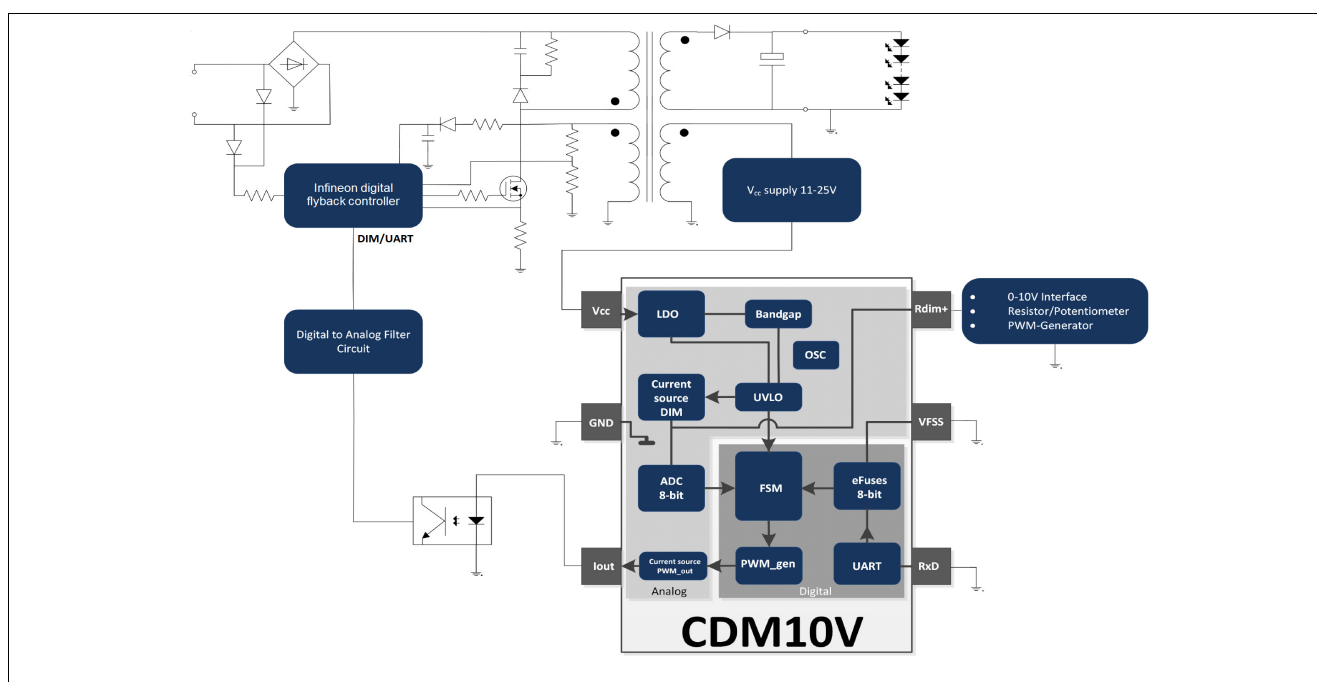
Infineon digital flyback controller

DIM/UART

$V_{cc}$ supply 11-25V

Digital to Analog Filter Circuit

Vcc

LDO

Bandgap

Rdim+

• 0-10V Interface
• Resistor/Potentiometer
• PWM-Generator

OSC

Current source DIM

UVLO

GND

VFSS

ADC 8-bit

FSM

eFuses 8-bit

Iout

Current source PWM_out

PWM_gen

UART

RxD

Analog

Digital

CDM10V